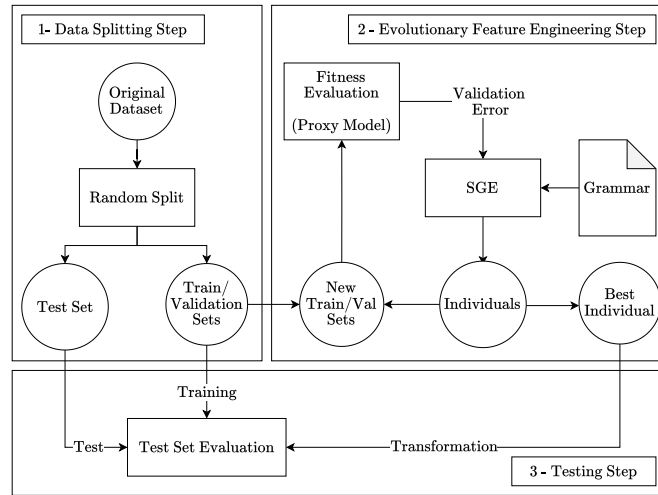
1- Data Splitting Step

Original Dataset

Random Split

Test Set

Train/ Validation Sets

2 - Evolutionary Feature Engineering Step

Fitness Evaluation (Proxy Model)

Validation Error

SGE

Grammar

New Train/Val Sets

Individuals

Best Individual

Training

Test

Test Set Evaluation

Transformation

3 - Testing Step